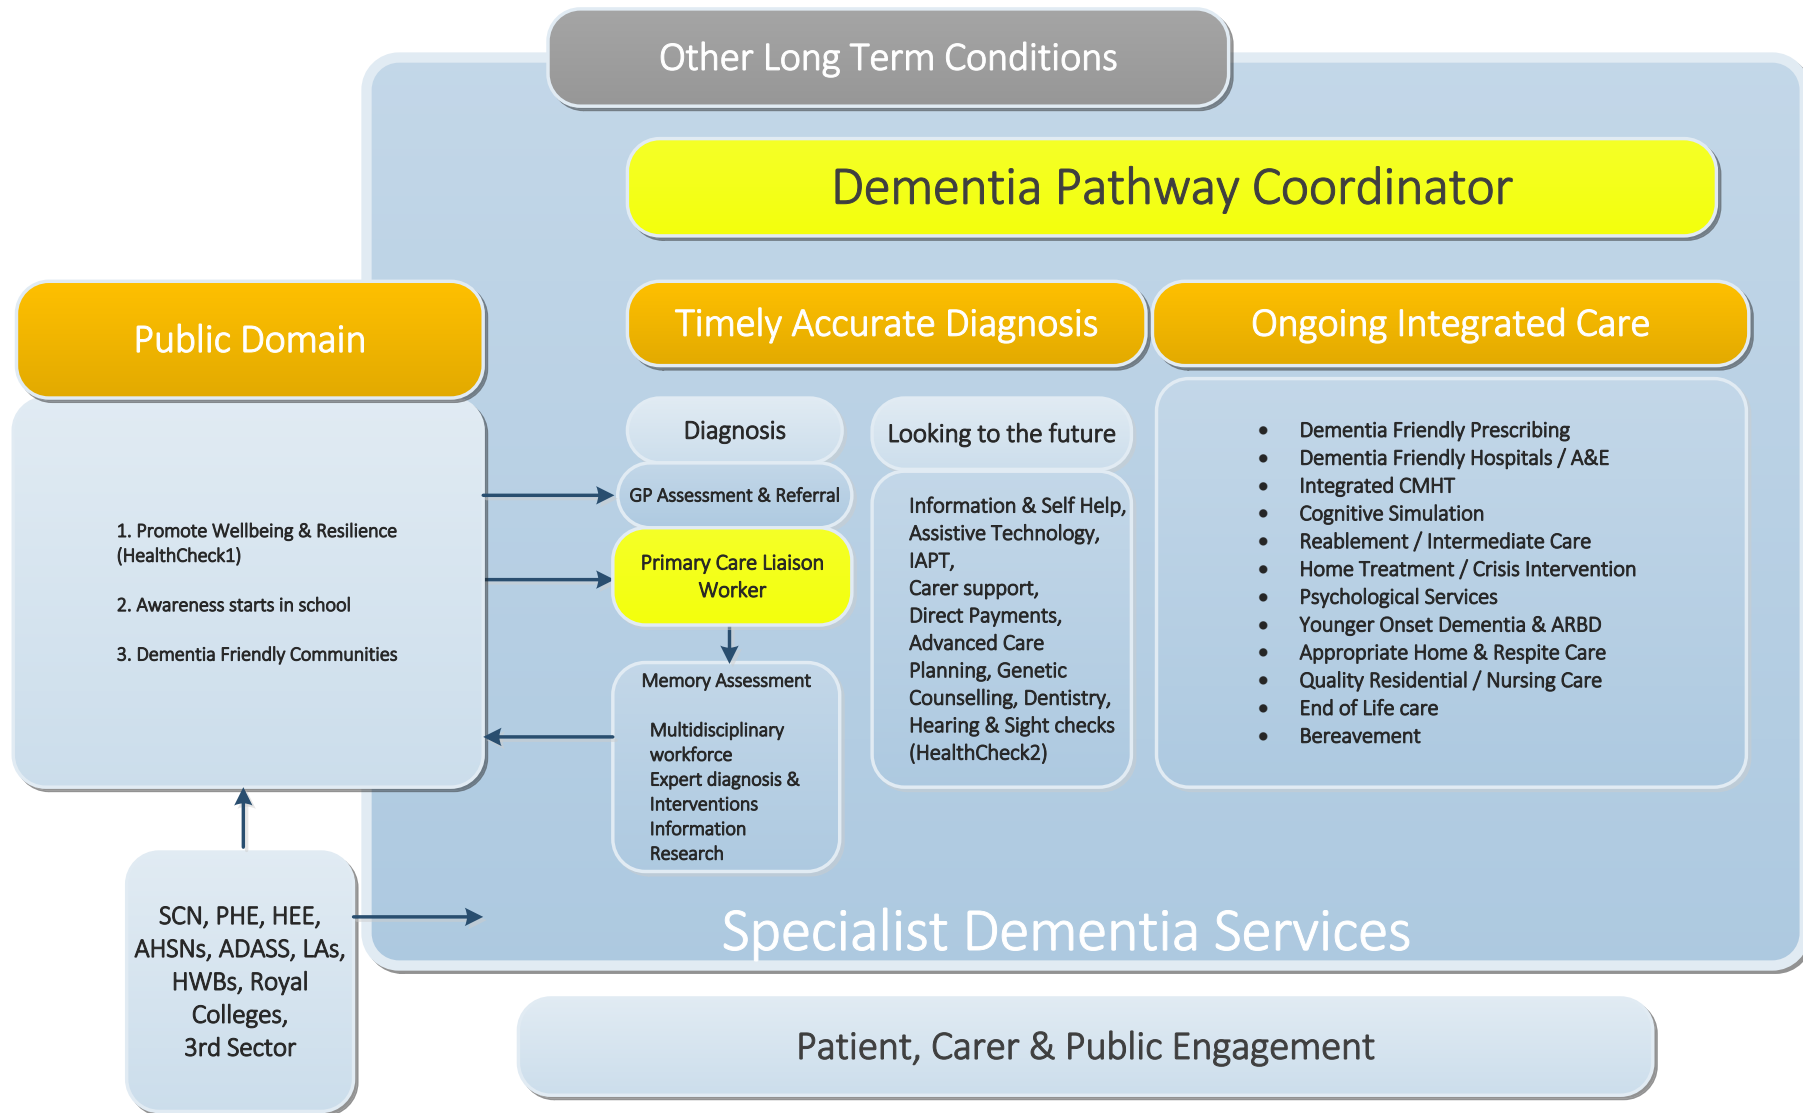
Other Long Term Conditions

Dementia Pathway Coordinator

Public Domain

1. Promote Wellbeing & Resilience (HealthCheck1)

2. Awareness starts in school

3. Dementia Friendly Communities

Timely Accurate Diagnosis

Ongoing Integrated Care

Diagnosis

GP Assessment & Referral

Primary Care Liaison Worker

Memory Assessment

Multidisciplinary workforce
Expert diagnosis & Interventions
Information
Research

Looking to the future

Information & Self Help, Assistive Technology, IAPT, Carer support, Direct Payments, Advanced Care Planning, Genetic Counselling, Dentistry, Hearing & Sight checks (HealthCheck2)

- Dementia Friendly Prescribing
- Dementia Friendly Hospitals / A&E
- Integrated CMHT
- Cognitive Simulation
- Reablement / Intermediate Care
- Home Treatment / Crisis Intervention
- Psychological Services
- Younger Onset Dementia & ARBD
- Appropriate Home & Respite Care
- Quality Residential / Nursing Care
- End of Life care
- Bereavement

SCN, PHE, HEE, AHSNs, ADASS, LAs, HWBs, Royal Colleges, 3rd Sector

Specialist Dementia Services

Patient, Carer & Public Engagement